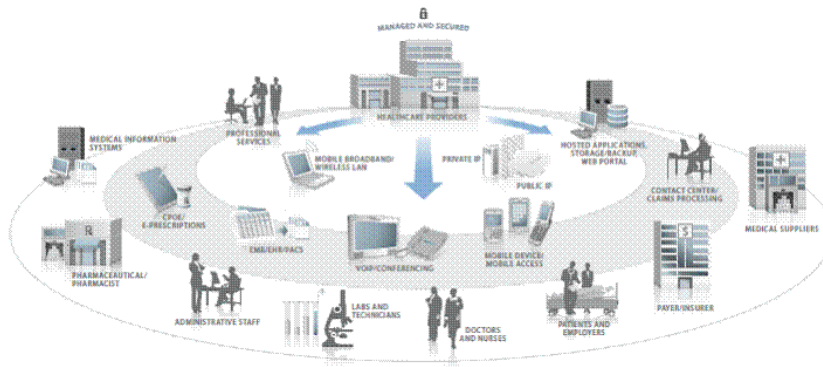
MANAGED AND SECURED

HEALTHCARE PROVIDERS

PROFESSIONAL SERVICES

MEDICAL INFORMATION SYSTEMS

MOBILE BROADBAND/ WIRELESS LAN

PRIVATE IP

PUBLIC IP

HOSTED APPLICATIONS, STORAGE/BACKUP, WEB PORTAL

CONTACT CENTER/ CLAIMS PROCESSING

MEDICAL SUPPLIERS

CPOE/ E-PRESCRIPTIONS

EMR/EHR/PACS

VOIP/CONFERENCING

MOBILE DEVICE/ MOBILE ACCESS

PHARMACEUTICAL/ PHARMACIST

PAYER/INSURER

ADMINISTRATIVE STAFF

LABS AND TECHNICIANS

DOCTORS AND NURSES

PATIENTS AND EMPLOYERS